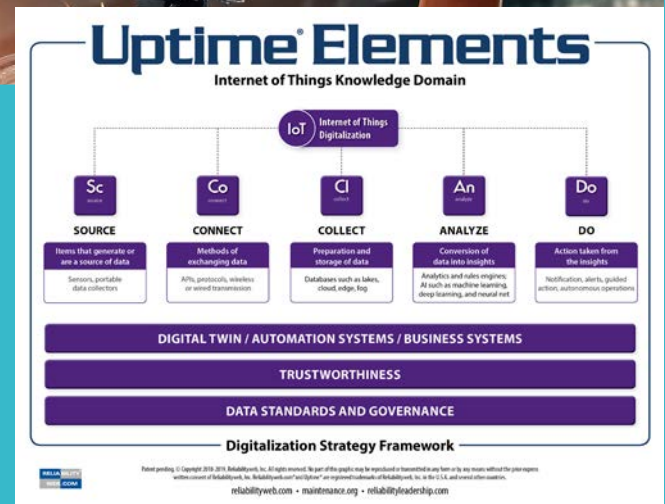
Uptime® Elements

Internet of Things Knowledge Domain

IoT Internet of Things Digitalization

Sc source
SOURCE
Items that generate or are a source of data
Sensors, portable data collectors

Co connect
CONNECT
Methods of exchanging data
APIs, protocols, wireless or wired transmission

Cl collect
COLLECT
Preparation and storage of data
Databases such as lakes, cloud, edge, fog

An analyze
ANALYZE
Conversion of data into insights
Analytics and rules engines; AI such as machine learning, deep learning, and neural net

Do do
DO
Action taken from the insights
Notification, alerts, guided action, autonomous operations

DIGITAL TWIN / AUTOMATION SYSTEMS / BUSINESS SYSTEMS

TRUSTWORTHINESS

DATA STANDARDS AND GOVERNANCE

Digitalization Strategy Framework

RELIABILITY WEB.COM

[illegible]

reliabilityweb.com • maintenance.org • reliabilityleadership.com